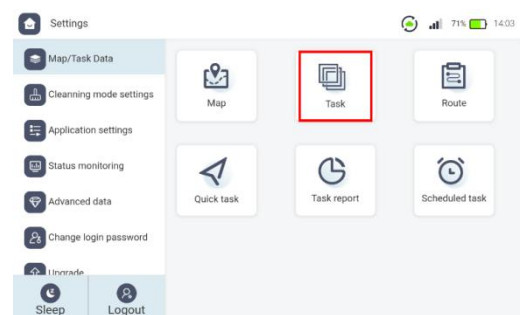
Settings

71% 14:03

Map/Task Data

Cleanning mode settings

Application settings

Status monitoring

Advanced data

Change login password

Upgrade

Sleep

Logout

Map

Task

Route

Quick task

Task report

Scheduled task